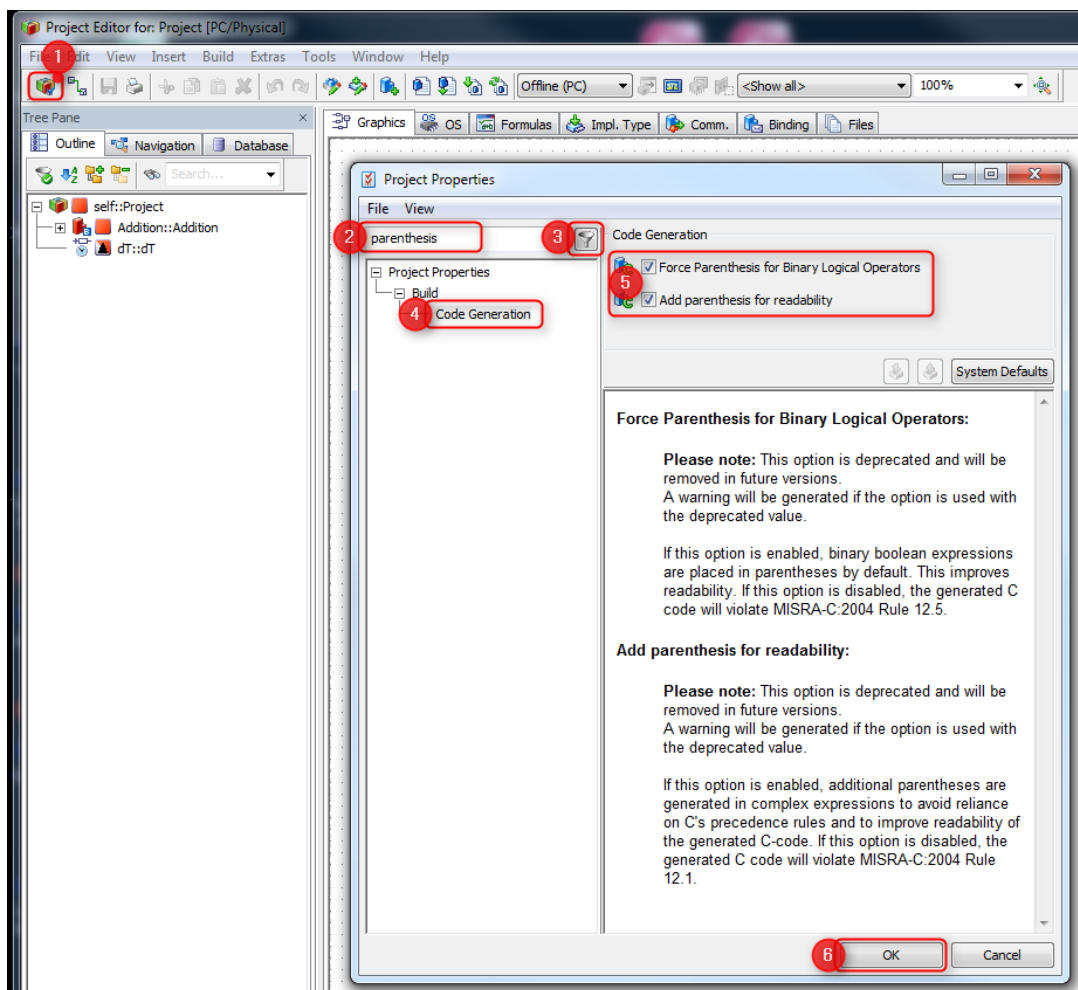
Project Editor for: Project [PC/Physical]

File Edit View Insert Build Extras Tools Window Help

1

Offline (PC) <Show all> 100%

Tree Pane

Outline Navigation Database

Search...

self::Project
Addition::Addition
dT::dT

Graphics OS Formulas Impl. Type Comm. Binding Files

Project Properties

File View

2 parenthesis 3

Project Properties
Build
4 Code Generation

Code Generation

5 Force Parenthesis for Binary Logical Operators
Add parenthesis for readability

System Defaults

Force Parenthesis for Binary Logical Operators:

Please note: This option is deprecated and will be removed in future versions.
A warning will be generated if the option is used with the deprecated value.

If this option is enabled, binary boolean expressions are placed in parentheses by default. This improves readability. If this option is disabled, the generated C code will violate MISRA-C:2004 Rule 12.5.

Add parenthesis for readability:

Please note: This option is deprecated and will be removed in future versions.
A warning will be generated if the option is used with the deprecated value.

If this option is enabled, additional parentheses are generated in complex expressions to avoid reliance on C's precedence rules and to improve readability of the generated C-code. If this option is disabled, the generated C code will violate MISRA-C:2004 Rule 12.1.

6 OK Cancel